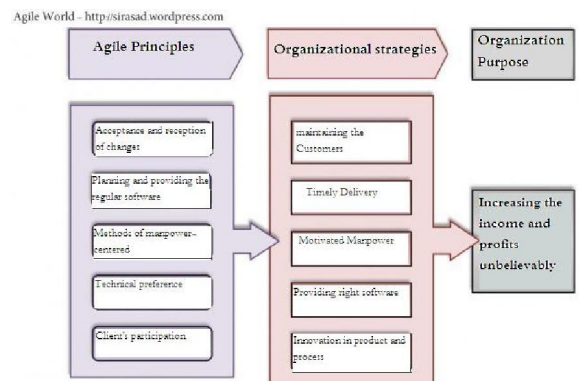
Agile World - http://sirasad.wordpress.com

Agile Principles

Organizational strategies

Organization Purpose

Acceptance and reception of changes

Planning and providing the regular software

Methods of manpower-centered

Technical preference

Client's participation

maintaining the Customers

Timely Delivery

Motivated Manpower

Providing right software

Innovation in product and process

Increasing the income and profits unbelievably